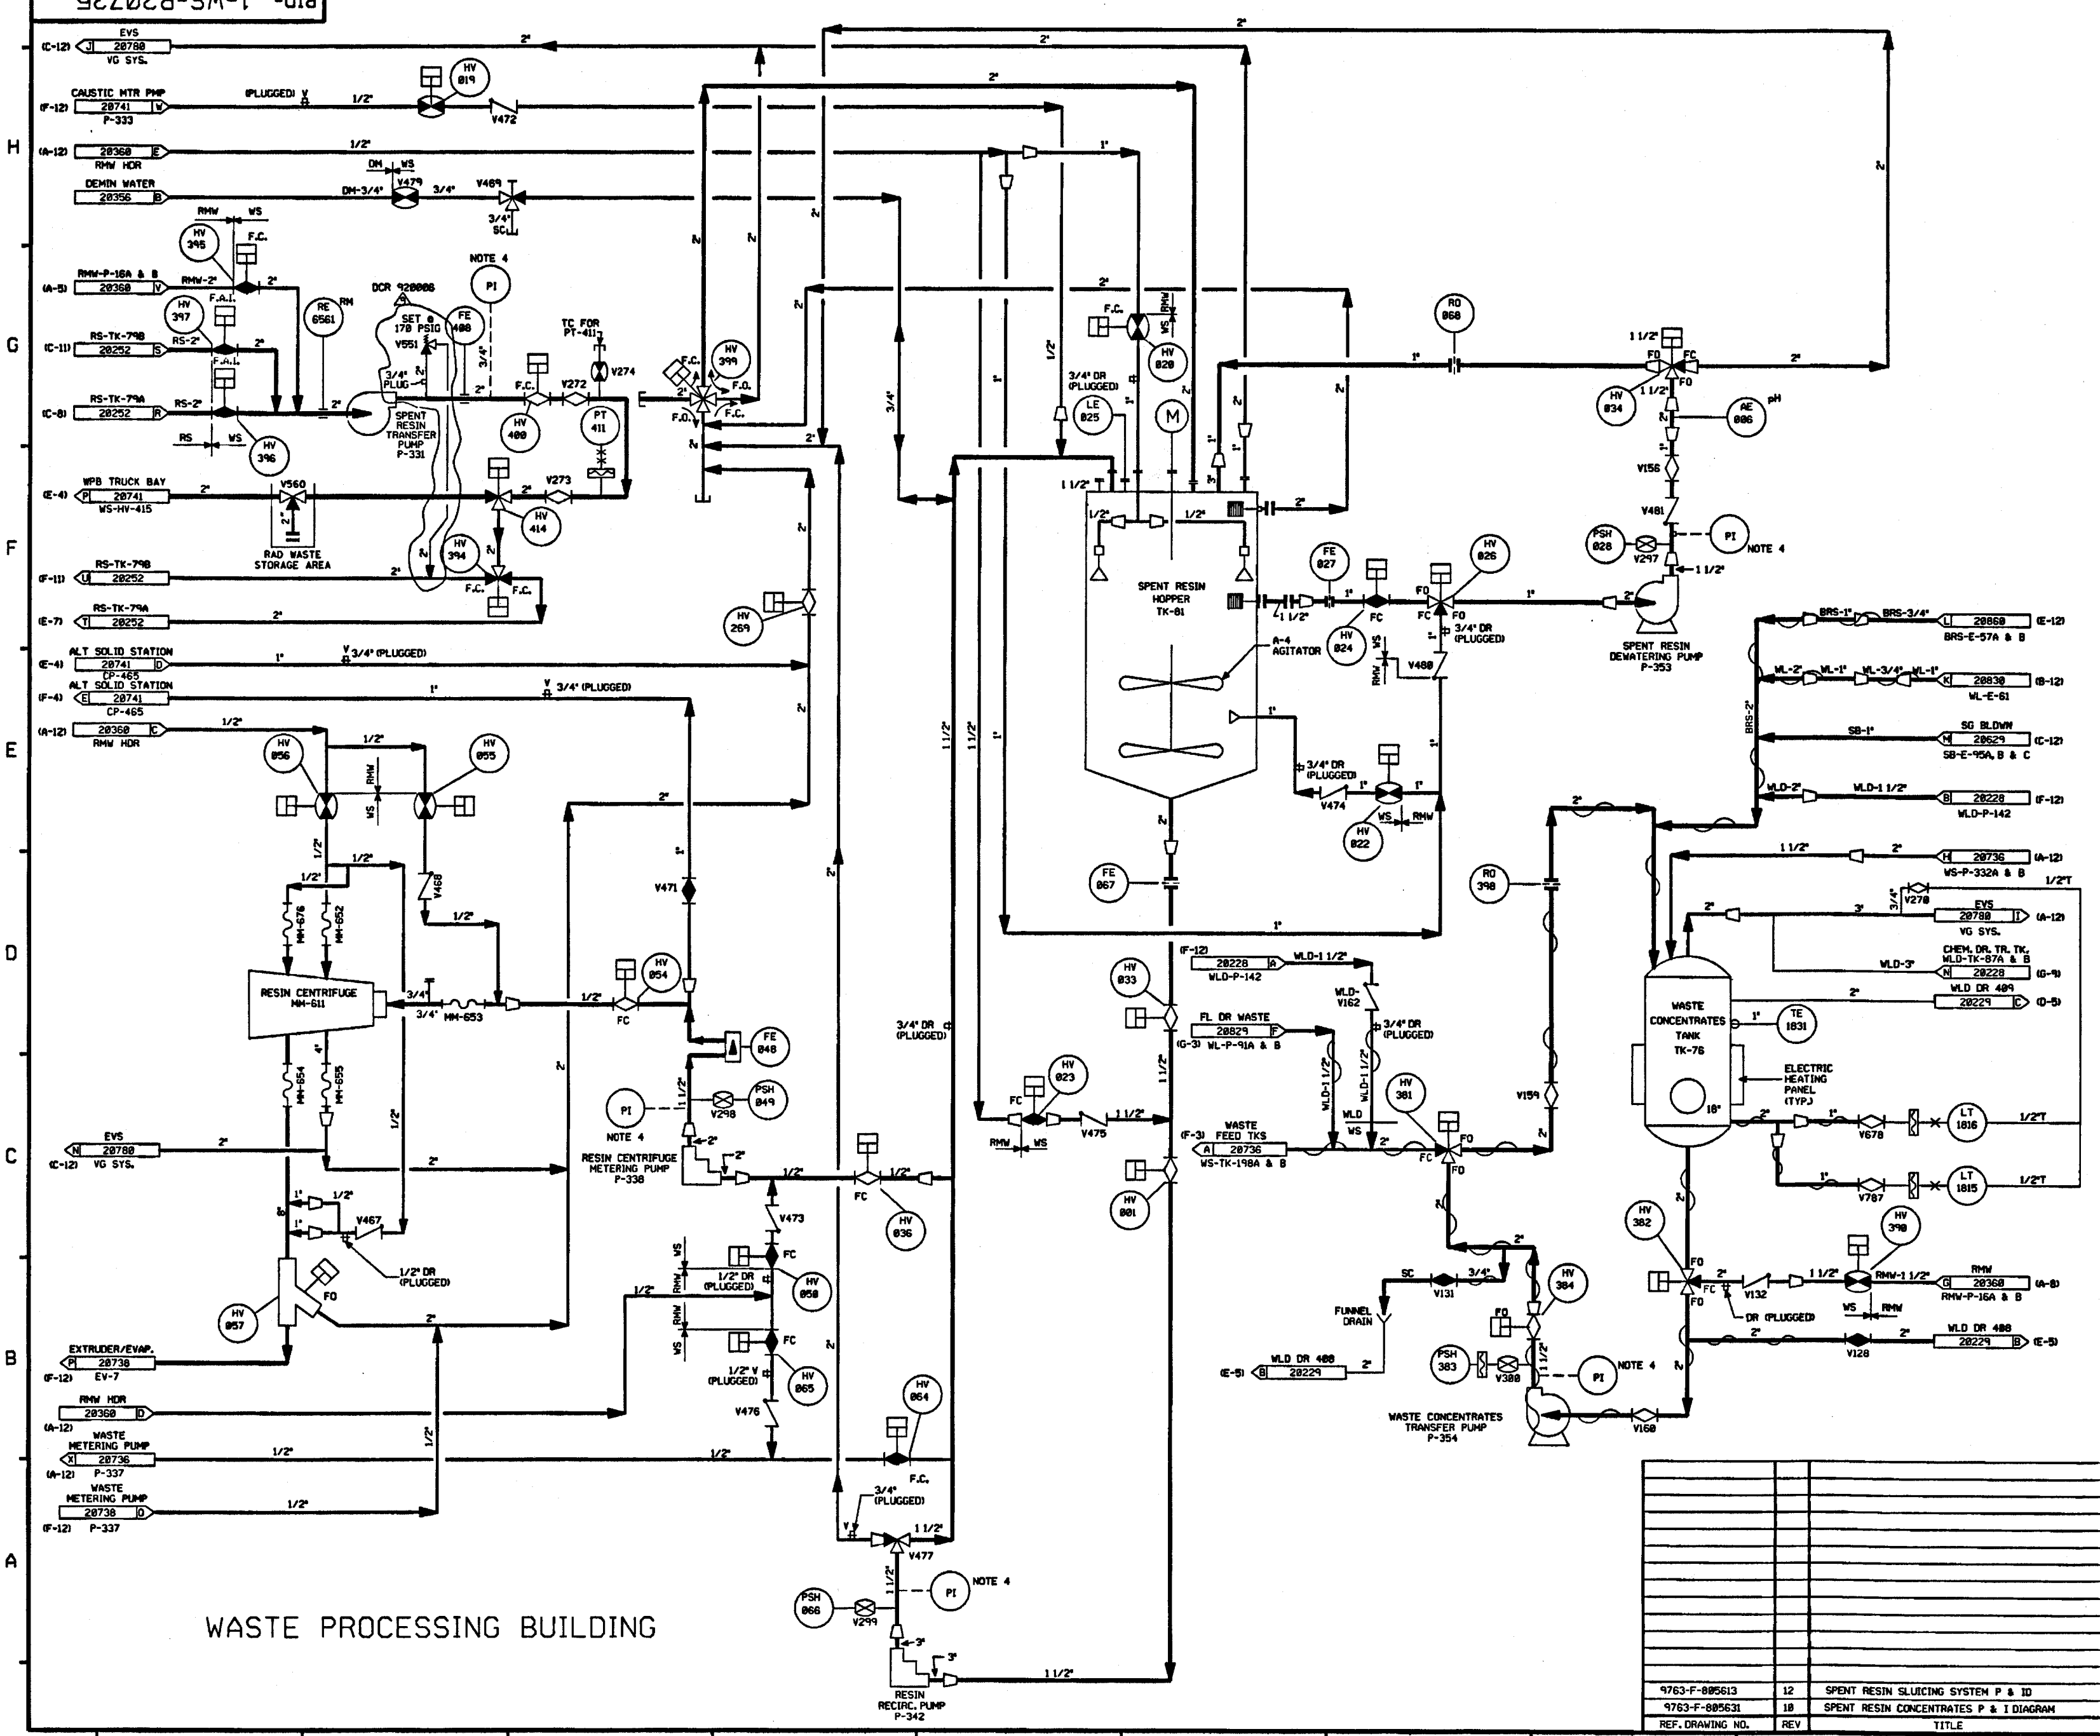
EVS
(C-12) J 20780
VG SYS.

CAUSTIC MTR PMP
(F-12) 20741 W
P-333

(PLUGGED) V
1/2"
HV 019
V472

H (A-12) 20360 E
RMW HDR
1/2"

DM WS

DEMIN WATER
20356 B
DM-3/4" V479 3/4" V469
3/4" SC

RMW WS
HV 395
F.C.

RMW-P-16A & B
(A-5) 20360 V
RMW-2"
2"

HV 397
F.A.I.

RS-TK-79B
G (C-11) 20252 S
RS-2"
F.A.I.
2"

RS-TK-79A
(C-8) 20252 R
RS-2"
2"

RS WS
HV 396

RE 6561 RM

DCR 920008
SET @ 170 PSIG
V551
3/4" PLUG
SPENT RESIN TRANSFER PUMP P-331

FE 408
NOTE 4
PI
3/4"
2"

TC FOR PT-411
V274
F.C.
V272
HV 400
PT 411

WPB TRUCK BAY
(E-4) P 20741
WS-HV-415
2"
V560
2"
RAD WASTE STORAGE AREA

2"
V273
HV 414
HV 394

F
RS-TK-79B
(F-11) U 20252
2"
F.C. F.C.

RS-TK-79A
(E-7) T 20252
2"

ALT SOLID STATION
(E-4) 20741 D
CP-465
1"
V 3/4" (PLUGGED)

ALT SOLID STATION
(F-4) E 20741
CP-465
1"
V 3/4" (PLUGGED)

E
(A-12) 20360 C
RMW HDR
1/2"
HV 056
1/2"
HV 055
RMW
WS
1/2"
1/2"
1/2"
V468
1/2"
MM-676
MM-652

D
RESIN CENTRIFUGE MM-611
3/4"
3/4" MM-653
1/2"
FC
HV 054
2"
V471
1"

MM-654
4"
MM-655
1/2"
FE 048
1 1/2"
PSH 049
V298
PI
NOTE 4
RESIN CENTRIFUGE METERING PUMP P-338
2"
2"
1/2"
FC
1/2"
HV 036

C
EVS
N 20780
(C-12) VG SYS.
2"
2"

1" 1/2"
1"
V467
1/2" DR (PLUGGED)
HV 057
FO
2"

V473
WS RMW
1/2" DR (PLUGGED)
FC
HV 058
RMW WS
1/2" V (PLUGGED)
FC
HV 065
V476
1/2"

B
EXTRUDER/EVAP.
P 20738
(F-12) EV-7

RMW HDR
20360 D
(A-12)
1/2"

WASTE METERING PUMP
X 20736
(A-12) P-337
1/2"
1/2"

WASTE METERING PUMP
20738 D
(F-12) P-337
1/2"

A
HV 064
F.C.
3/4" (PLUGGED)
V
1 1/2"
V477
1 1/2"
PI NOTE 4
PSH 066
V299
3"
3"
RESIN RECIRC. PUMP P-342
1 1/2"

WASTE PROCESSING BUILDING

2"
2"
2"
2"
2"
2"
3/4"
2"
3/4" DR (PLUGGED)
1 1/2"
1 1/2"
1"

1"
1/2"
F.C.
RMW WS
HV 020
3/4" DR (PLUGGED)
LE 025
M
1 1/2"
1/2"
1/2"
2"
SPENT RESIN HOPPER TK-81
A-4 AGITATOR
1 1/2"
FE 027
1"
FC
HV 024
FO FC
HV 026
FO
1"
3/4" DR (PLUGGED)
RMW WS
V480
1"
3/4" DR (PLUGGED)
V474
HV 022
WS RMW
1"
FE 067
1"

HV 399
F.C. F.O. F.O. F.C.
2"
HV 269

RO 068
1"
1 1/2"
FO FC
FO
2"
HV 034
1 1/2"
AE 006 pH
V156
V481
PSH 028
V297
PI NOTE 4
1 1/2"
2"
SPENT RESIN DEWATERING PUMP P-353

BRS-1" BRS-3/4"
L 20860 (E-12)
BRS-E-57A & B
WL-2" WL-1" WL-3/4" WL-1"
K 20830 (B-12)
WL-E-61
BRS-2"
SB-1"
SG BLDWN
M 20629 (C-12)
SB-E-95A, B & C
WLD-2" WLD-1 1/2"
B 20228 (F-12)
WLD-P-142

2"
RO 398
1 1/2" 2"
H 20736 (A-12)
WS-P-332A & B
1/2"T
3/4" V270
2" 3"
EVS
20780 I (A-12)
VG SYS.
CHEM. DR. TR. TK.
WLD-TK-87A & B
WLD-3"
N 20228 (G-9)
2"
WLD DR 409
20229 C (D-5)

WASTE CONCENTRATES TANK TK-76
1"
TE 1831
ELECTRIC HEATING PANEL (TYP.)
18"
2" 1"
V678
LT 1816
1/2"T
1"
V787
LT 1815
1/2"T

HV 033
(F-12)
20228 A
WLD-P-142
WLD-1 1/2"
WLD-V162
FL DR WASTE
20829 F
(G-3) WL-P-91A & B
3/4" DR (PLUGGED)
WLD-1 1/2"
WLD-1 1/2"
WLD
WS
2"
1 1/2"
HV 023
FC
V475
1 1/2"
RMW WS
HV 381
FO FC FO
V159
WASTE FEED TKS
(F-3) A 20736
WS-TK-198A & B
HV 001

2"
SC
3/4"
V131
FUNNEL DRAIN
HV 384
FO
WLD DR 408
(E-5) B 20229
2"
PSH 383
V300
1 1/2"
PI NOTE 4
WASTE CONCENTRATES TRANSFER PUMP P-354
V160

HV 382
FO
FC
2"
FO
V132
DR (PLUGGED)
1 1/2"
HV 390
RMW-1 1/2"
RMW
G 20360 (A-8)
RMW-P-16A & B
WS RMW
2"
WLD DR 408
20229 B (E-5)
V128

| 9763-F-805613 | 12 | SPENT RESIN SLUICING SYSTEM P & ID |
| 9763-F-805631 | 18 | SPENT RESIN CONCENTRATES P & I DIAGRAM |
| REF. DRAWING NO. | REV | TITLE |